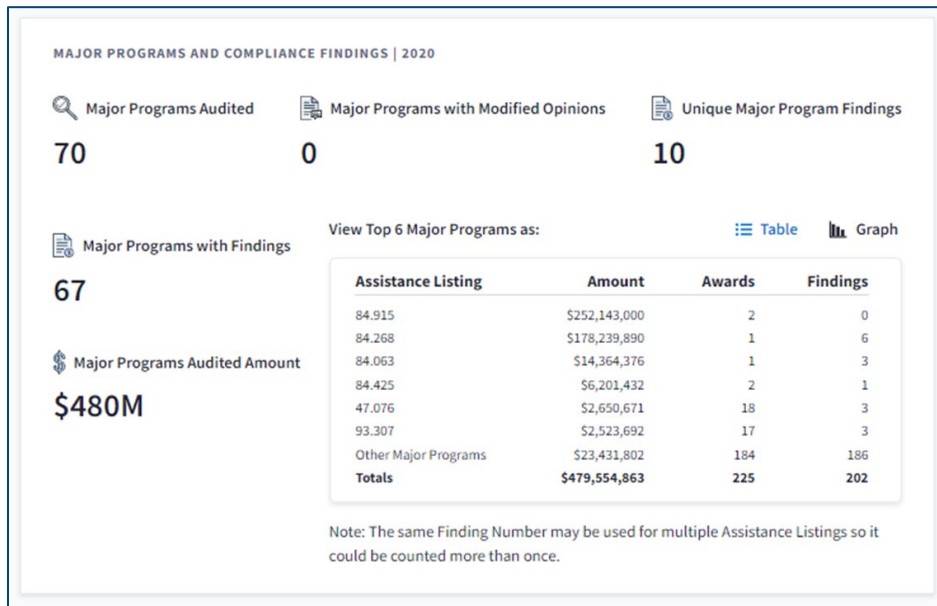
MAJOR PROGRAMS AND COMPLIANCE FINDINGS | 2020

Major Programs Audited
70

Major Programs with Modified Opinions
0

Unique Major Program Findings
10

Major Programs with Findings
67

Major Programs Audited Amount
$480M

View Top 6 Major Programs as:

Table

Graph

| Assistance Listing | Amount | Awards | Findings |
|---|---|---|---|
| 84.915 | $252,143,000 | 2 | 0 |
| 84.268 | $178,239,890 | 1 | 6 |
| 84.063 | $14,364,376 | 1 | 3 |
| 84.425 | $6,201,432 | 2 | 1 |
| 47.076 | $2,650,671 | 18 | 3 |
| 93.307 | $2,523,692 | 17 | 3 |
| Other Major Programs | $23,431,802 | 184 | 186 |
| Totals | $479,554,863 | 225 | 202 |

Note: The same Finding Number may be used for multiple Assistance Listings so it could be counted more than once.